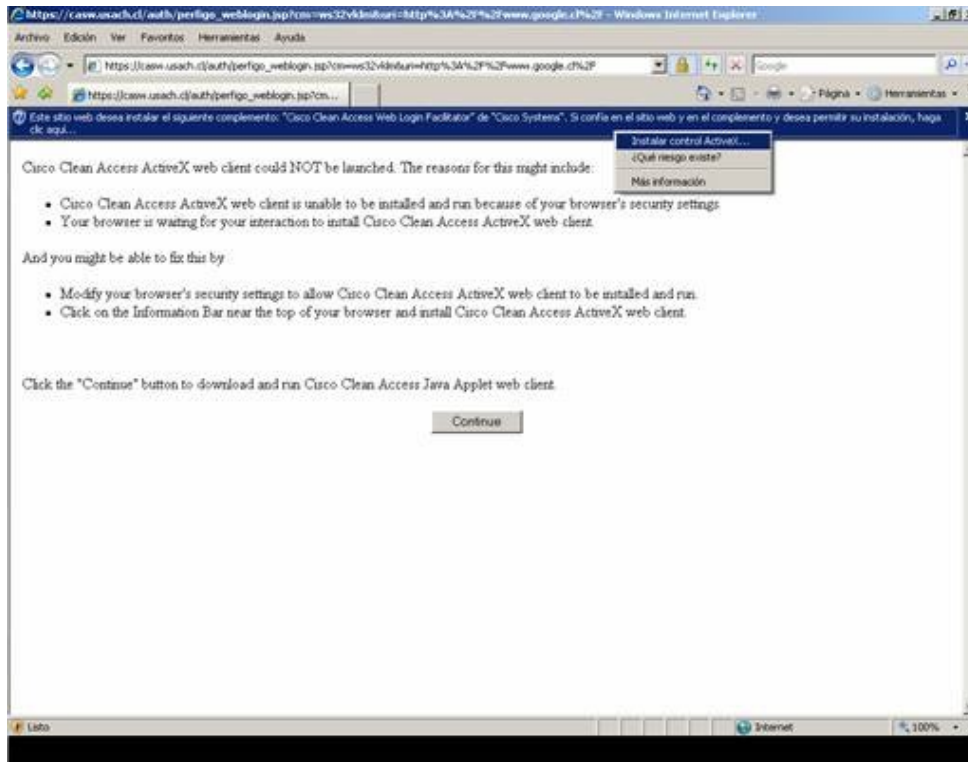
https://casw.usach.cl/auth/perfigo_weblogin.jsp?cm=ws32vklm&uri=http%3A%2F%2Fwww.google.cl%2F - Windows Internet Explorer

Archivo Edición Ver Favoritos Herramientas Ayuda

https://casw.usach.cl/auth/perfigo_weblogin.jsp?cm=ws32vklm&uri=http%3A%2F%2Fwww.google.cl%2F

Google

https://casw.usach.cl/auth/perfigo_weblogin.jsp?cm...

Página Herramientas

Este sitio web desea instalar el siguiente complemento: "Cisco Clean Access Web Login Facilitator" de "Cisco Systems". Si confía en el sitio web y en el complemento y desea permitir su instalación, haga clic aquí...

Instalar control ActiveX...
¿Qué riesgo existe?
Más información

Cisco Clean Access ActiveX web client could NOT be launched. The reasons for this might include:

- Cisco Clean Access ActiveX web client is unable to be installed and run because of your browser's security settings.
- Your browser is waiting for your interaction to install Cisco Clean Access ActiveX web client.

And you might be able to fix this by:

- Modify your browser's security settings to allow Cisco Clean Access ActiveX web client to be installed and run.
- Click on the Information Bar near the top of your browser and install Cisco Clean Access ActiveX web client.

Click the "Continue" button to download and run Cisco Clean Access Java Applet web client.

Continue

Listo

Internet

100%